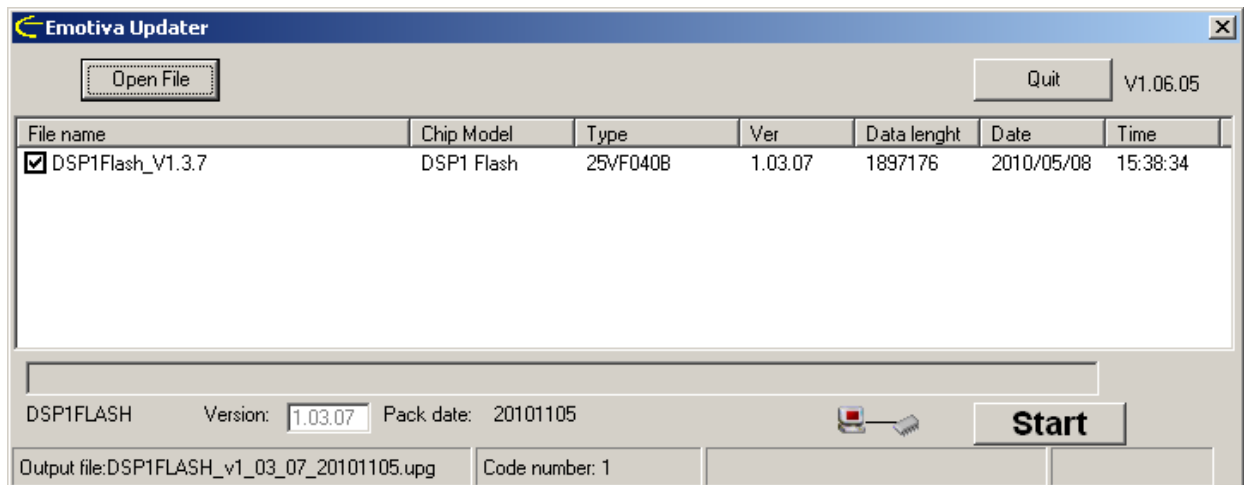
Emotiva Updater

Open File

Quit

V1.06.05

| File name | Chip Model | Type | Ver | Data lenght | Date | Time |
|---|---|---|---|---|---|---|
| DSP1Flash_V1.3.7 | DSP1 Flash | 25VF040B | 1.03.07 | 1897176 | 2010/05/08 | 15:38:34 |

DSP1FLASH Version: 1.03.07 Pack date: 20101105

Start

Output file:DSP1FLASH_v1_03_07_20101105.upg

Code number: 1